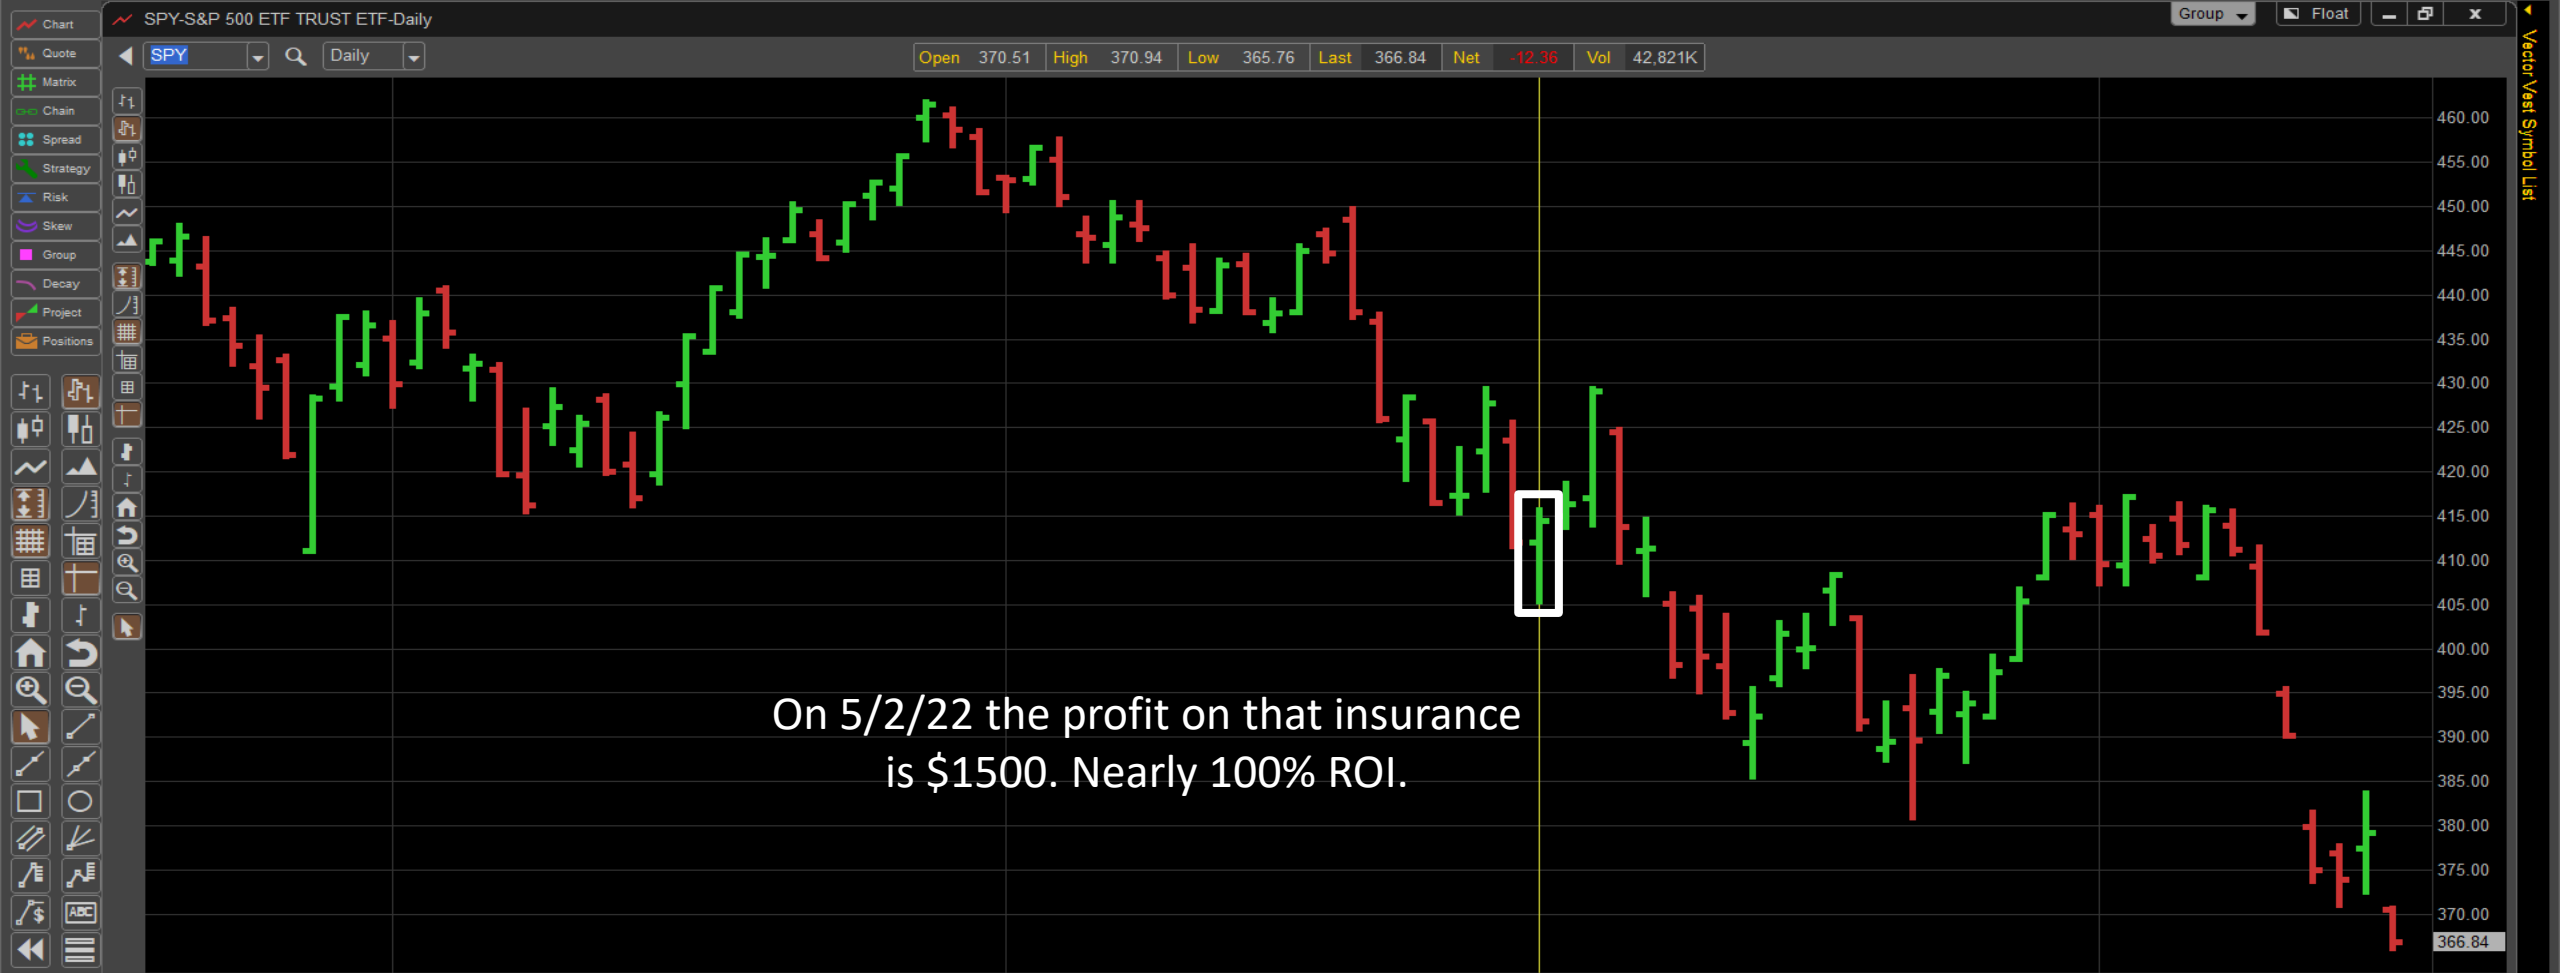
Chart
Quote
Matrix
Chain
Spread
Strategy
Risk
Skew
Group
Decay
Project
Positions

SPY-S&P 500 ETF TRUST ETF-Daily

Group Float

SPY Daily

| Open | 370.51 | High | 370.94 | Low | 365.76 | Last | 366.84 | Net | -12.36 | Vol | 42,821K |
|---|---|---|---|---|---|---|---|---|---|---|---|

Vector Vest Symbol List

460.00
455.00
450.00
445.00
440.00
435.00
430.00
425.00
420.00
415.00
410.00
405.00
400.00
395.00
390.00
385.00
380.00
375.00
370.00
366.84

On 5/2/22 the profit on that insurance is $1500. Nearly 100% ROI.